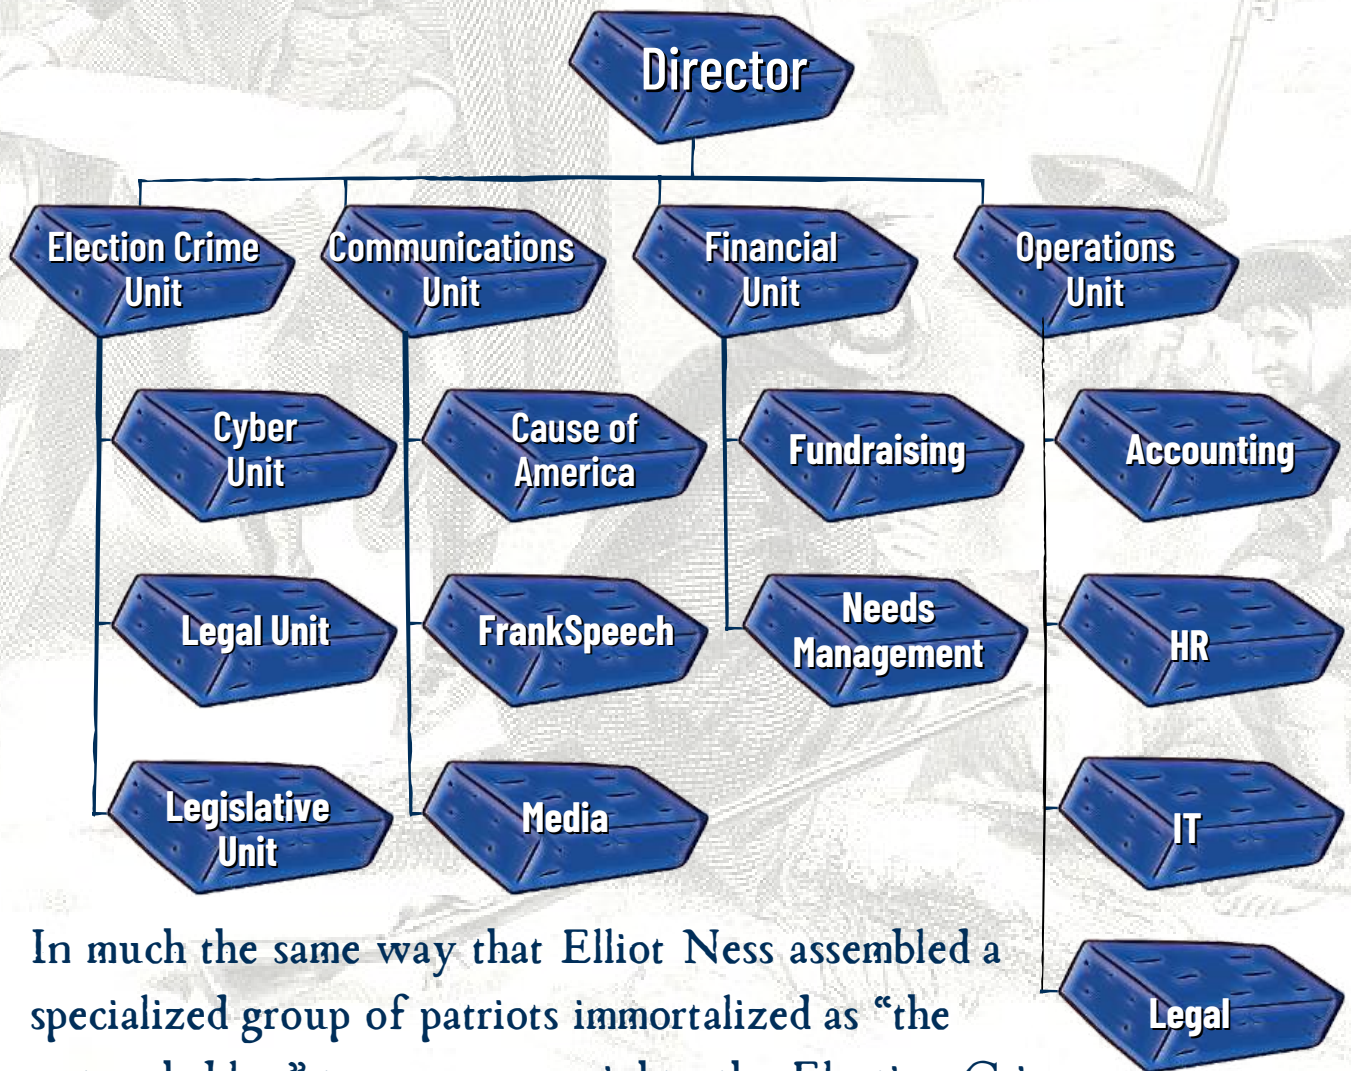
Director

Election Crime Unit

Communications Unit

Financial Unit

Operations Unit

Cyber Unit

Cause of America

Fundraising

Accounting

Legal Unit

FrankSpeech

Needs Management

HR

Legislative Unit

Media

IT

Legal

In much the same way that Elliot Ness assembled a specialized group of patriots immortalized as "the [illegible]